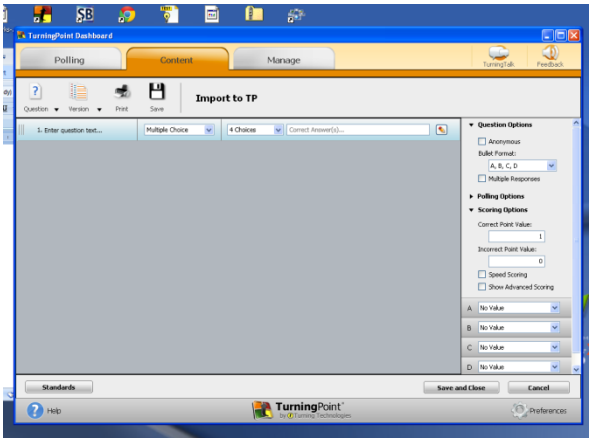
SB

TurningPoint Dashboard

Polling

Content

Manage

TurningTalk

Feedback

Question

Version

Print

Save

Import to TP

1. Enter question text...

Multiple Choice

4 Choices

Correct Answer(s)...

Question Options

Anonymous

Bullet Format:

A, B, C, D

Multiple Responses

Polling Options

Scoring Options

Correct Point Value:

1

Incorrect Point Value:

0

Speed Scoring

Show Advanced Scoring

A No Value

B No Value

C No Value

D No Value

Standards

Save and Close

Cancel

Help

TurningPoint

by Turning Technologies

Preferences